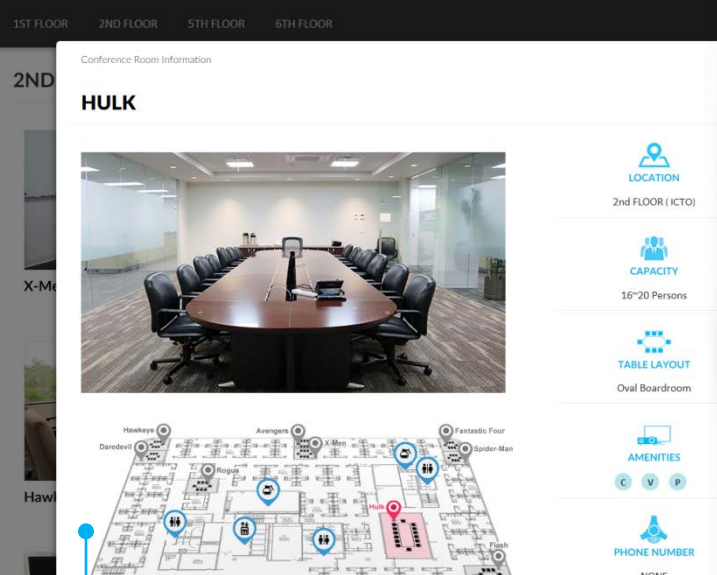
1ST FLOOR 2ND FLOOR 5TH FLOOR 6TH FLOOR

2ND

X-Me

Hawk

Conference Room Information

HULK

LOCATION
2nd FLOOR ( ICTO)

CAPACITY
16~20 Persons

TABLE LAYOUT
Oval Boardroom

AMENITIES
C V P

PHONE NUMBER
NONE

Hawkeye
Avengers
Fantastic Four
Daredevil
X-Men
Spider-Man
Rogue
Hulk
Flash